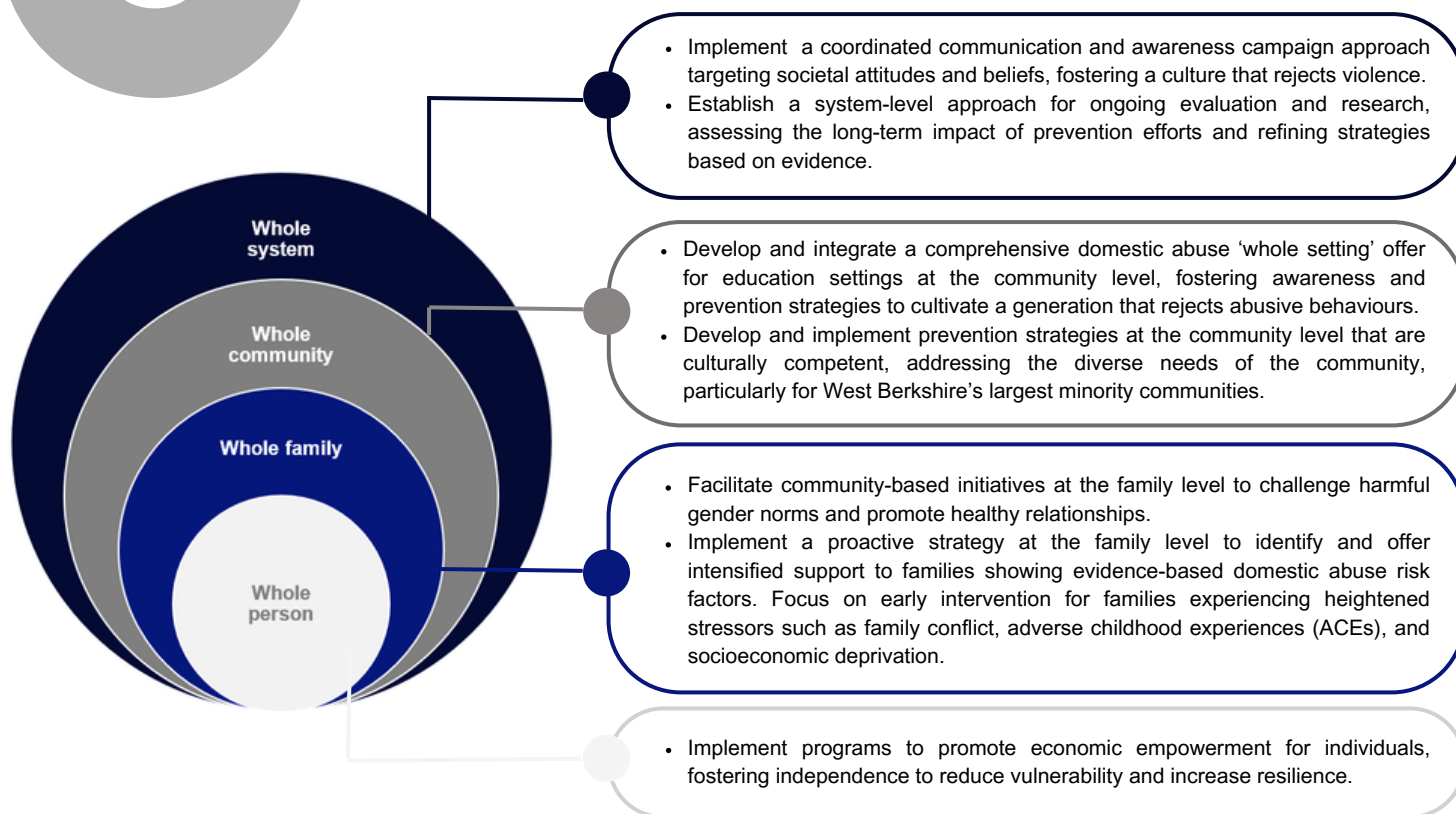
Whole system

Whole community

Whole family

Whole person

- Implement a coordinated communication and awareness campaign approach targeting societal attitudes and beliefs, fostering a culture that rejects violence.
- Establish a system-level approach for ongoing evaluation and research, assessing the long-term impact of prevention efforts and refining strategies based on evidence.

- Develop and integrate a comprehensive domestic abuse 'whole setting' offer for education settings at the community level, fostering awareness and prevention strategies to cultivate a generation that rejects abusive behaviours.
- Develop and implement prevention strategies at the community level that are culturally competent, addressing the diverse needs of the community, particularly for West Berkshire's largest minority communities.

- Facilitate community-based initiatives at the family level to challenge harmful gender norms and promote healthy relationships.
- Implement a proactive strategy at the family level to identify and offer intensified support to families showing evidence-based domestic abuse risk factors. Focus on early intervention for families experiencing heightened stressors such as family conflict, adverse childhood experiences (ACEs), and socioeconomic deprivation.

- Implement programs to promote economic empowerment for individuals, fostering independence to reduce vulnerability and increase resilience.